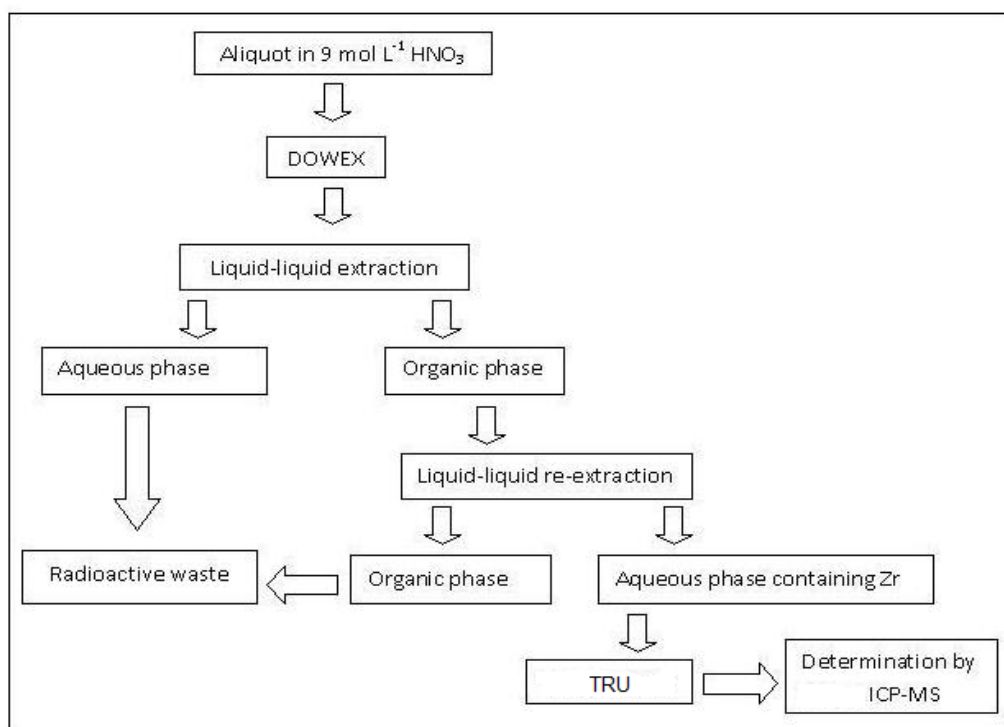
Aliquot in 9 mol $L^{-1}$ $HNO_3$

DOWEX

Liquid-liquid extraction

Aqueous phase

Organic phase

Liquid-liquid re-extraction

Radioactive waste

Organic phase

Aqueous phase containing Zr

TRU

Determination by ICP-MS